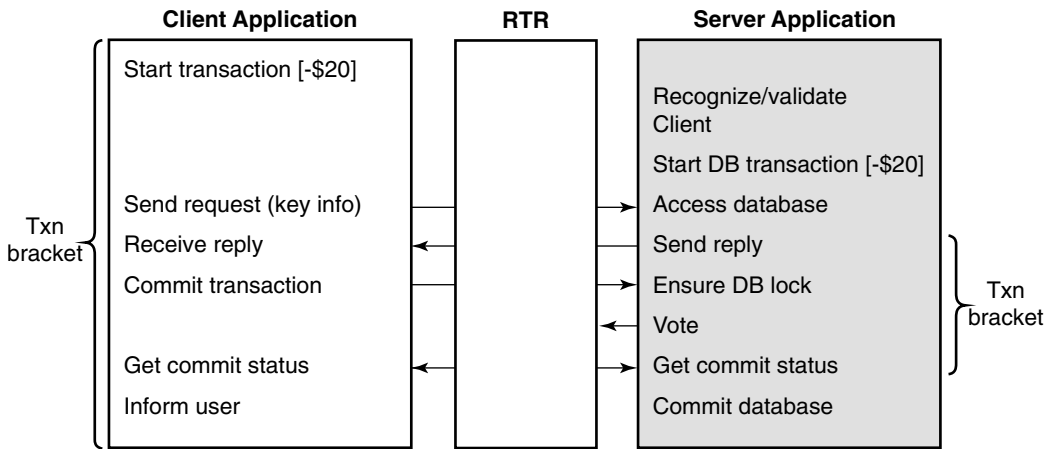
Client Application

RTR

Server Application

Txn bracket

Start transaction [-$20]

Send request (key info)

Receive reply

Commit transaction

Get commit status

Inform user

Recognize/validate Client

Start DB transaction [-$20]

Access database

Send reply

Ensure DB lock

Vote

Get commit status

Commit database

Txn bracket